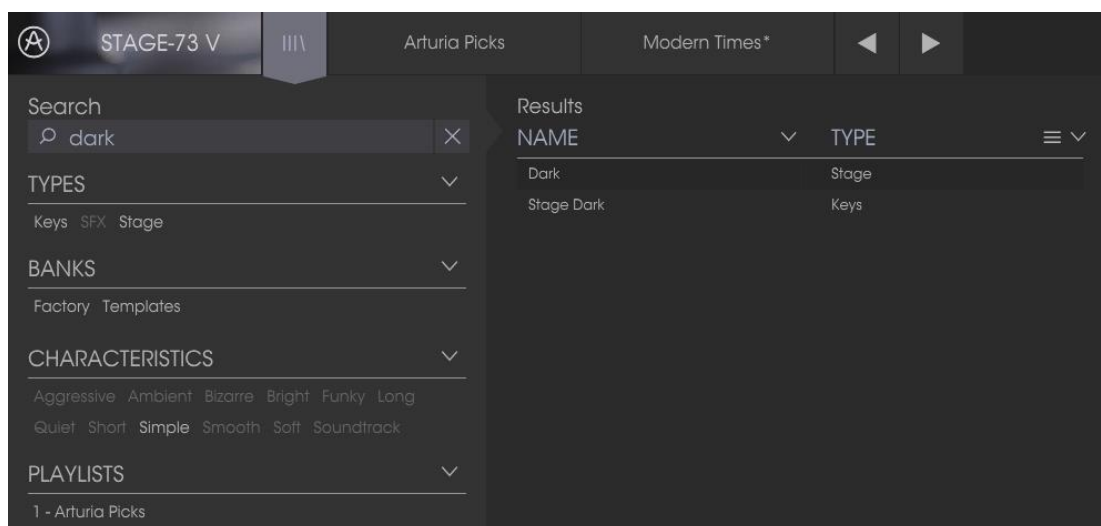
STAGE-73 V
Arturia Picks
Modern Times*

Search
dark

TYPES
Keys SFX Stage

BANKS
Factory Templates

CHARACTERISTICS
Aggressive Ambient Bizarre Bright Funky Long
Quiet Short Simple Smooth Soft Soundtrack

PLAYLISTS
1 - Arturia Picks

Results

| NAME | TYPE |
|---|---|
| Dark | Stage |
| Stage Dark | Keys |